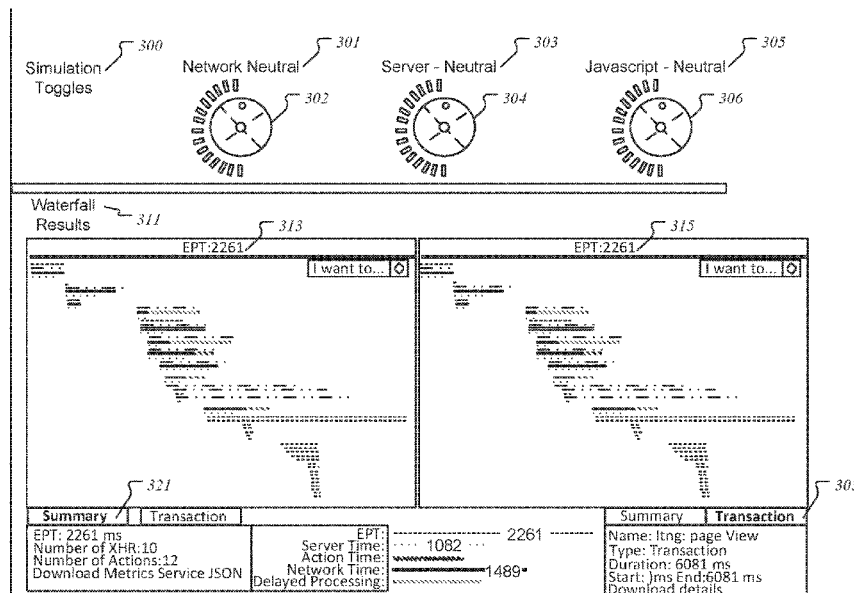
Simulation Toggles 300
Network Neutral 301
302
Server - Neutral 303
304
Javascript - Neutral 305
306

Waterfall Results 311

EPT:2261 313
I want to...

EPT:2261 315
I want to...

321
Summary | Transaction
EPT: 2261 ms
Number of XHR:10
Number of Actions:12
Download Metrics Service JSON

EPT: 2261
Server Time: 1082
Action Time:
Network Time: 1489
Delayed Processing:

30.
Summary | Transaction
Name: ltng: page View
Type: Transaction
Duration: 6081 ms
Start: Jms End:6081 ms
Download details